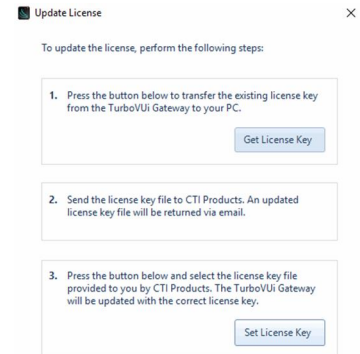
Update License

×

To update the license, perform the following steps:

1. Press the button below to transfer the existing license key from the TurboVUi Gateway to your PC.

Get License Key

2. Send the license key file to CTI Products. An updated license key file will be returned via email.

3. Press the button below and select the license key file provided to you by CTI Products. The TurboVUi Gateway will be updated with the correct license key.

Set License Key